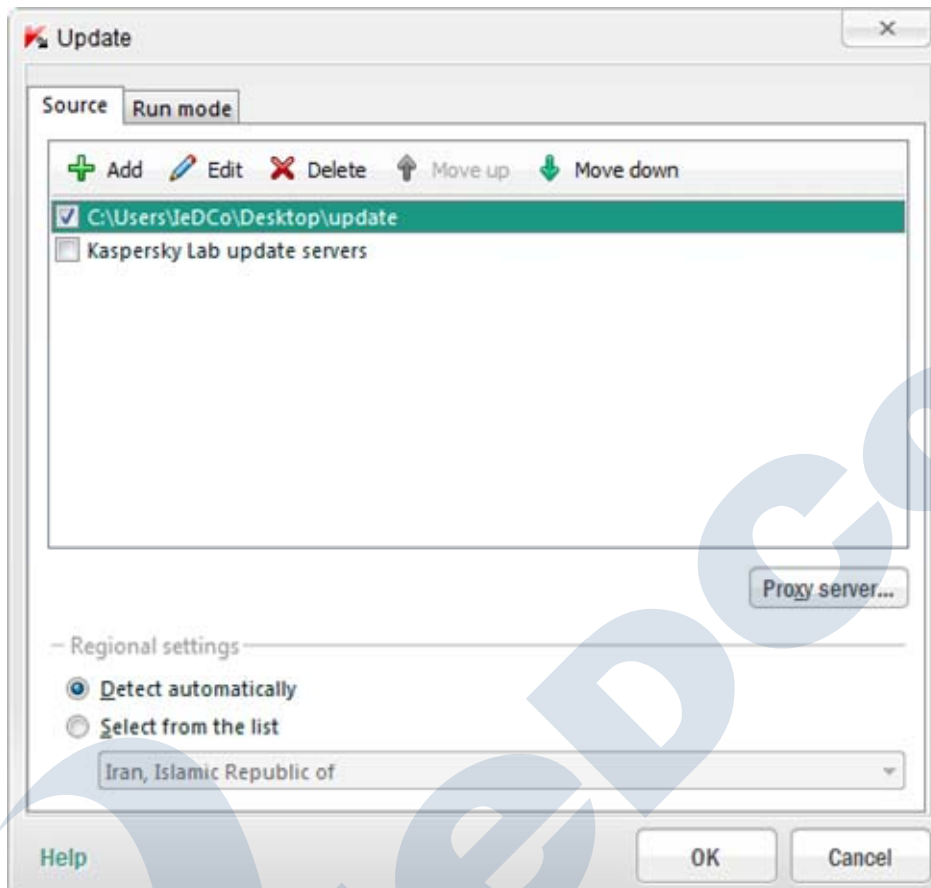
Update

×

Source

Run mode

Add

Edit

Delete

Move up

Move down

C:\Users\IeDCo\Desktop\update

Kaspersky Lab update servers

Proxy server...

Regional settings

Detect automatically

Select from the list

Iran, Islamic Republic of

Help

OK

Cancel